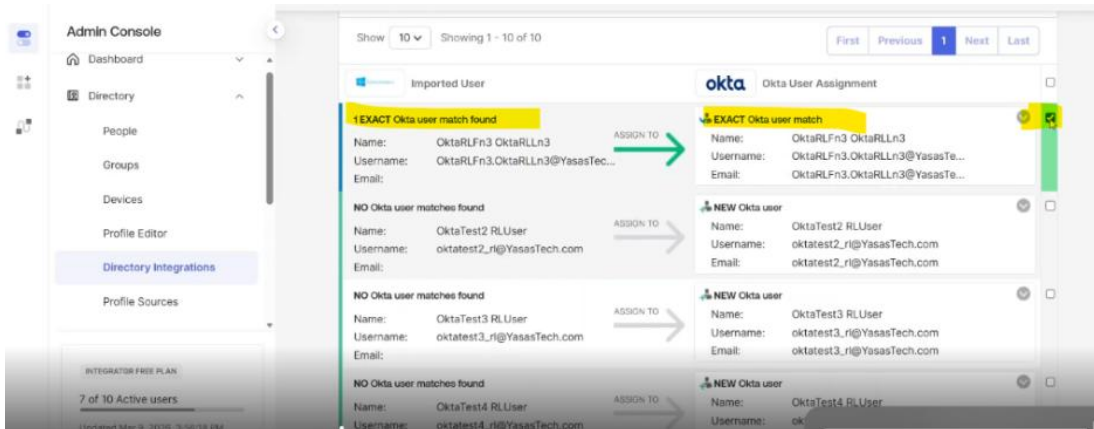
Admin Console

Dashboard

Directory

People

Groups

Devices

Profile Editor

Directory Integrations

Profile Sources

INTEGRATOR FREE PLAN

7 of 10 Active users

Updated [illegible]

Show 10 Showing 1 - 10 of 10

First Previous 1 Next Last

Imported User

okta Okta User Assignment

1 EXACT Okta user match found

Name: OktaRLFn3 OktaRLLn3

Username: OktaRLFn3.OktaRLLn3@YasasTec...

Email:

ASSIGN TO

EXACT Okta user match

Name: OktaRLFn3 OktaRLLn3

Username: OktaRLFn3.OktaRLLn3@YasasTe...

Email: OktaRLFn3.OktaRLLn3@YasasTe...

NO Okta user matches found

Name: OktaTest2 RLUser

Username: oktatest2_rl@YasasTech.com

Email:

ASSIGN TO

NEW Okta user

Name: OktaTest2 RLUser

Username: oktatest2_rl@YasasTech.com

Email: oktatest2_rl@YasasTech.com

NO Okta user matches found

Name: OktaTest3 RLUser

Username: oktatest3_rl@YasasTech.com

Email:

ASSIGN TO

NEW Okta user

Name: OktaTest3 RLUser

Username: oktatest3_rl@YasasTech.com

Email: oktatest3_rl@YasasTech.com

NO Okta user matches found

Name: OktaTest4 RLUser

Username: oktatest4_rl@YasasTech.com

ASSIGN TO

NEW Okta user

Name: OktaTest4 RLUser

Username: ok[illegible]